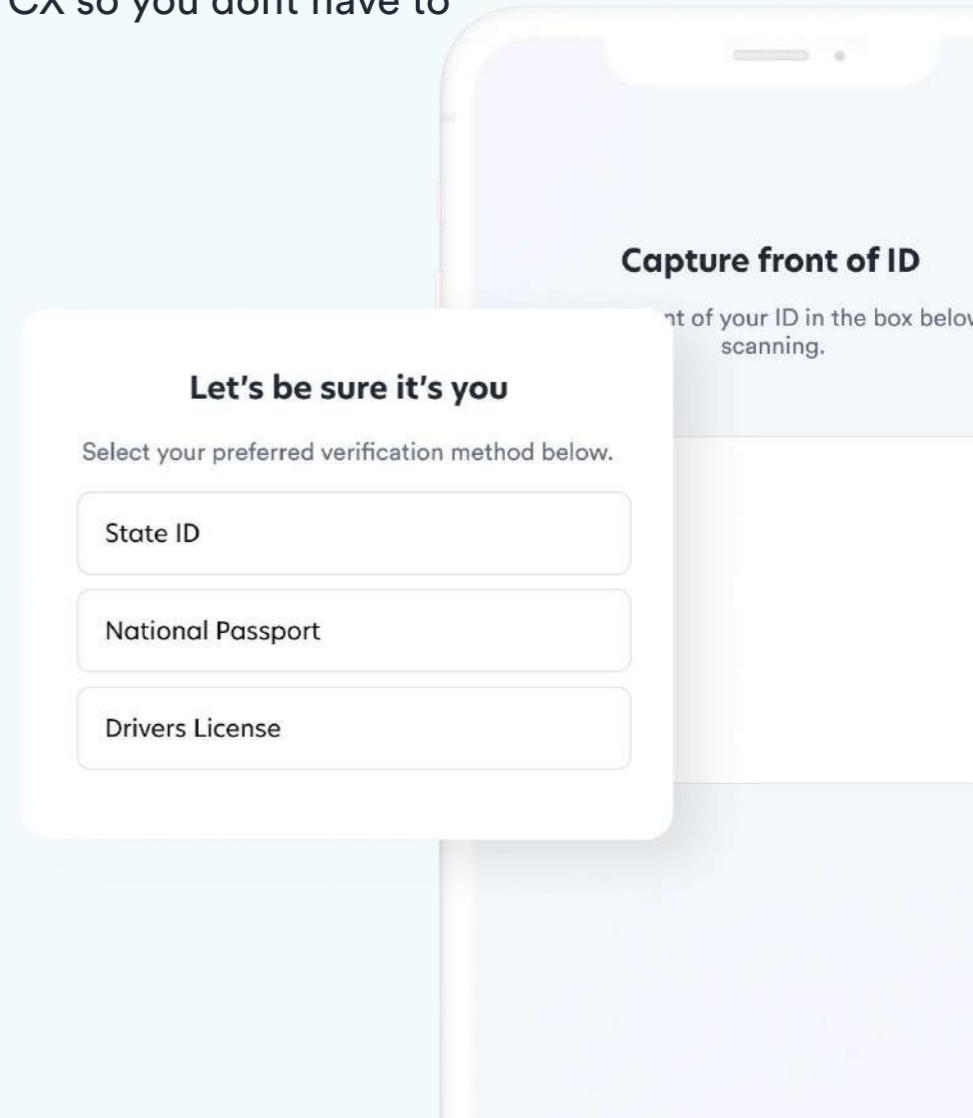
CX so you dont have to

Capture front of ID

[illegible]nt of your ID in the box belo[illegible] scanning.

Let's be sure it's you

Select your preferred verification method below.

State ID

National Passport

Drivers License